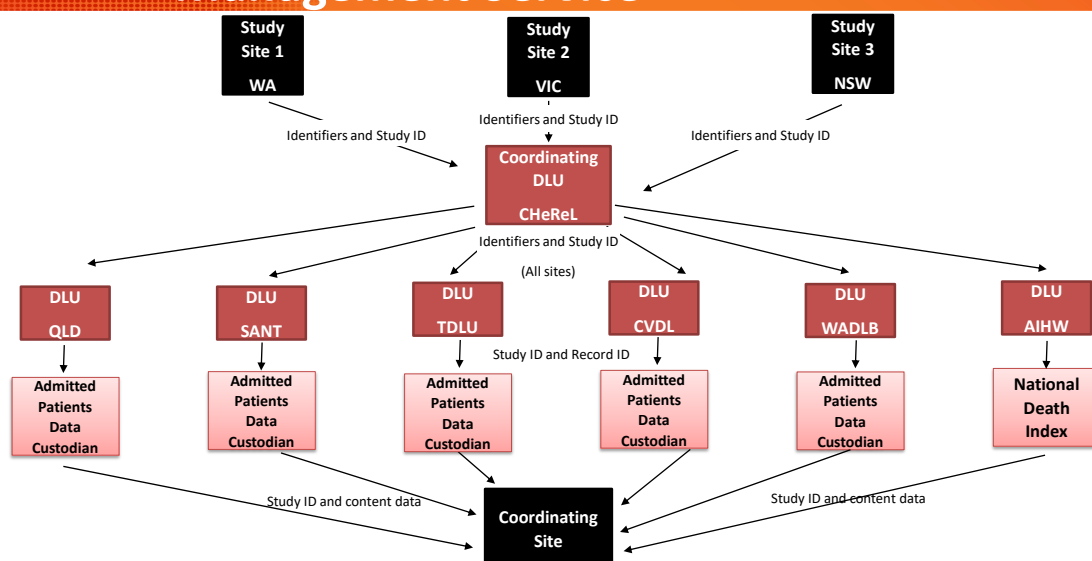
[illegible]

Study Site 1 WA

Study Site 2 VIC

Study Site 3 NSW

Identifiers and Study ID

Identifiers and Study ID

Identifiers and Study ID

Coordinating DLU CHeReL

Identifiers and Study ID

(All sites)

DLU QLD

DLU SANT

DLU TDLU

DLU CVDL

DLU WADLB

DLU AIHW

Study ID and Record ID

Admitted Patients Data Custodian

Admitted Patients Data Custodian

Admitted Patients Data Custodian

Admitted Patients Data Custodian

Admitted Patients Data Custodian

National Death Index

Study ID and content data

Study ID and content data

Coordinating Site